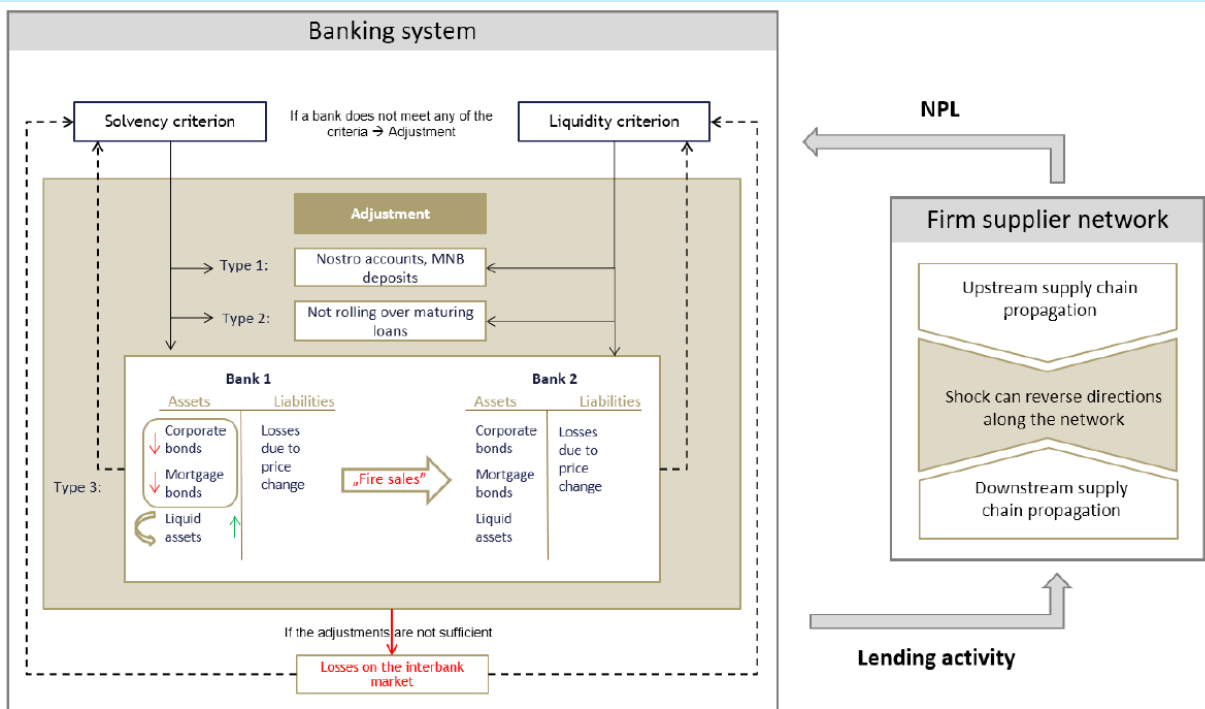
Banking system

Solvency criterion

If a bank does not meet any of the criteria → Adjustment

Liquidity criterion

NPL

Adjustment

Type 1:

Nostro accounts, MNB deposits

Type 2:

Not rolling over maturing loans

Bank 1

Assets

Liabilities

Corporate bonds

Mortgage bonds

Liquid assets

Losses due to price change

„Fire sales"

Bank 2

Assets

Liabilities

Corporate bonds

Mortgage bonds

Liquid assets

Losses due to price change

Type 3:

If the adjustments are not sufficient

Losses on the interbank market

Firm supplier network

Upstream supply chain propagation

Shock can reverse directions along the network

Downstream supply chain propagation

Lending activity